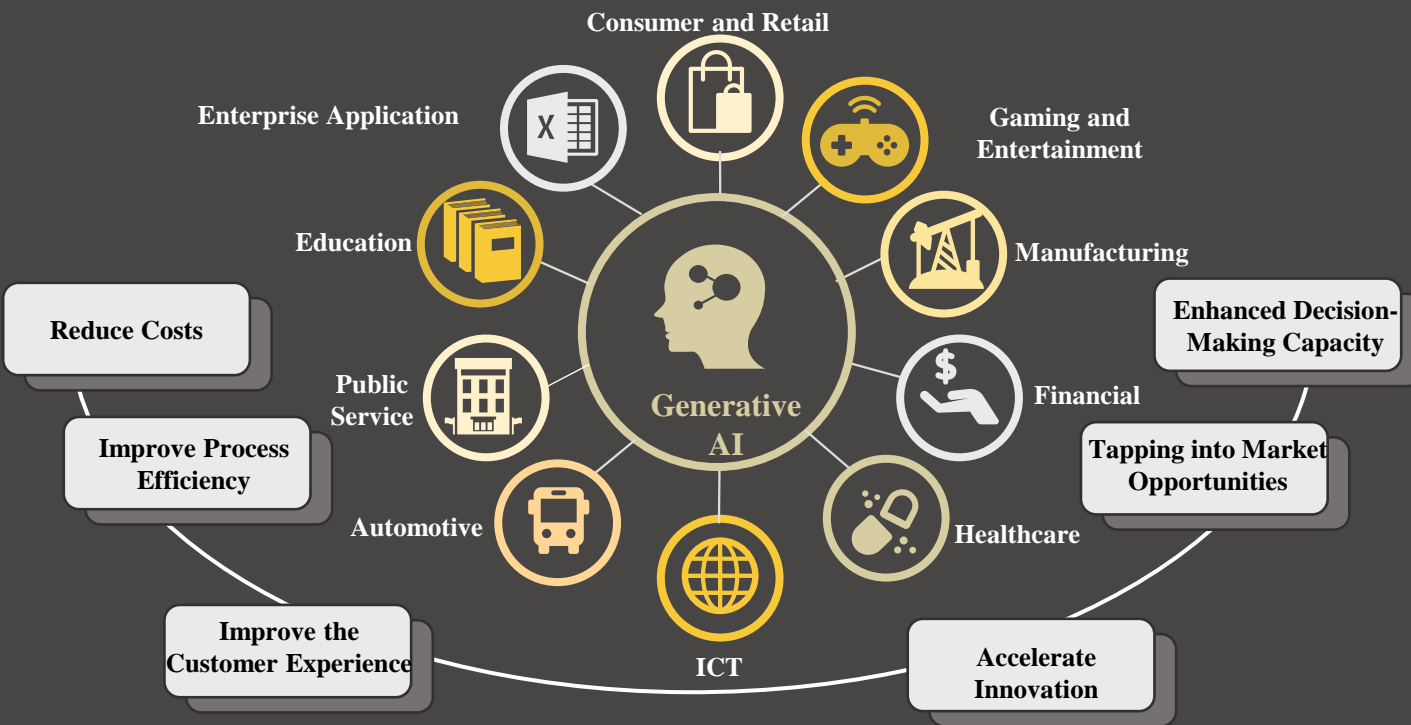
Consumer and Retail

Enterprise Application

Gaming and Entertainment

Education

Manufacturing

Reduce Costs

Enhanced Decision-Making Capacity

Public Service

Generative AI

Financial

Improve Process Efficiency

Tapping into Market Opportunities

Automotive

Healthcare

Improve the Customer Experience

ICT

Accelerate Innovation